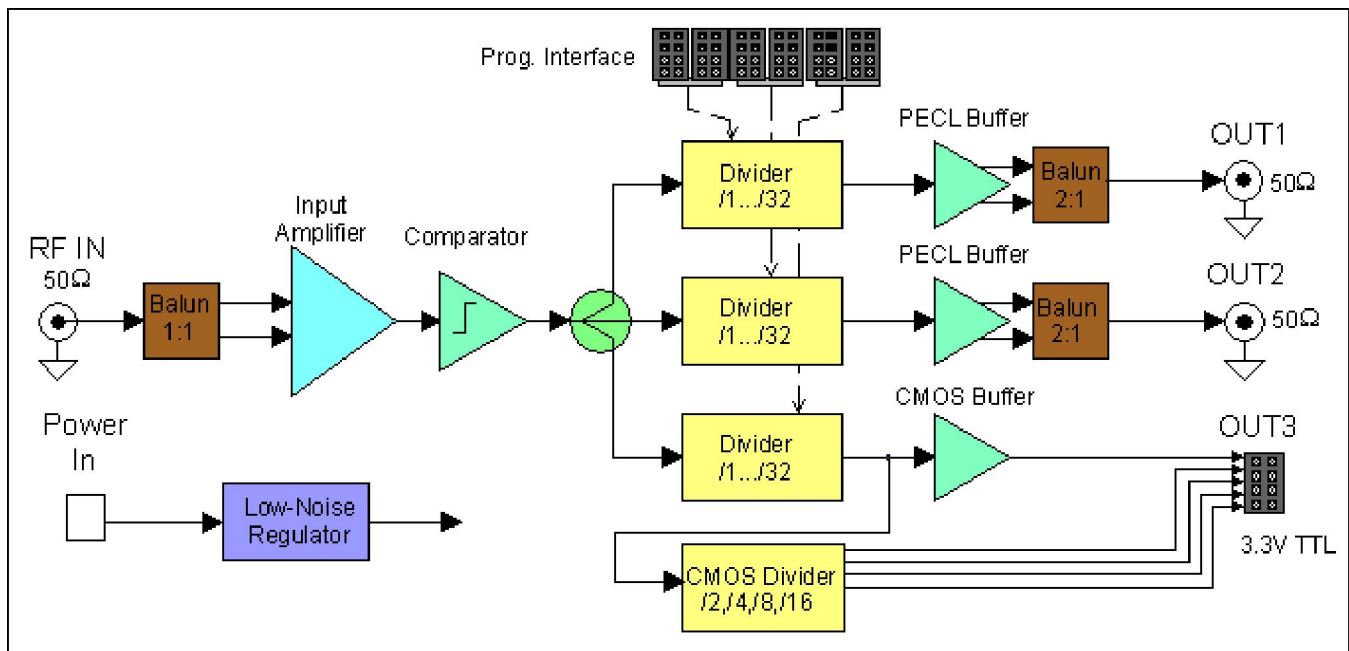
Prog. Interface

RF IN
50Ω

Balun
1:1

Input
Amplifier

Comparator

Divider
/1.../32

Divider
/1.../32

Divider
/1.../32

PECL Buffer

PECL Buffer

CMOS Buffer

Balun
2:1

Balun
2:1

OUT1
50Ω

OUT2
50Ω

OUT3

3.3V TTL

Power
In

Low-Noise
Regulator

CMOS Divider
/2,/4,/8,/16